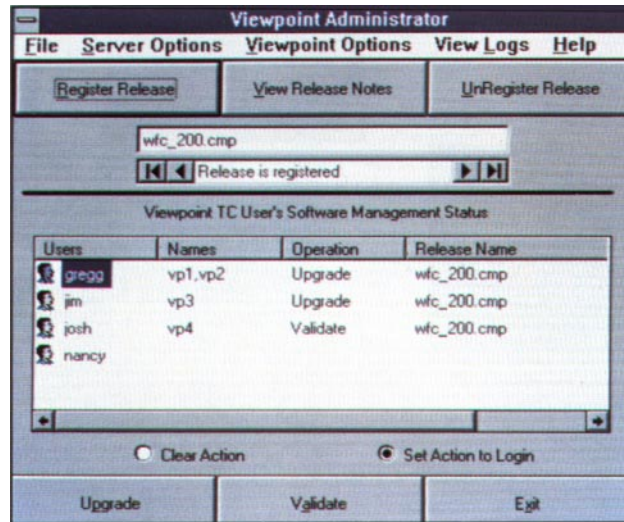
Viewpoint Administrator

File Server Options Viewpoint Options View Logs Help

Register Release View Release Notes UnRegister Release

wfc_200.cmp

Release is registered

Viewpoint TC User's Software Management Status

| Users | Names | Operation | Release Name |
|---|---|---|---|
| gregg | vp1,vp2 | Upgrade | wfc_200.cmp |
| jim | vp3 | Upgrade | wfc_200.cmp |
| josh | vp4 | Validate | wfc_200.cmp |
| nancy | | | |

Clear Action Set Action to Login

Upgrade Validate Exit